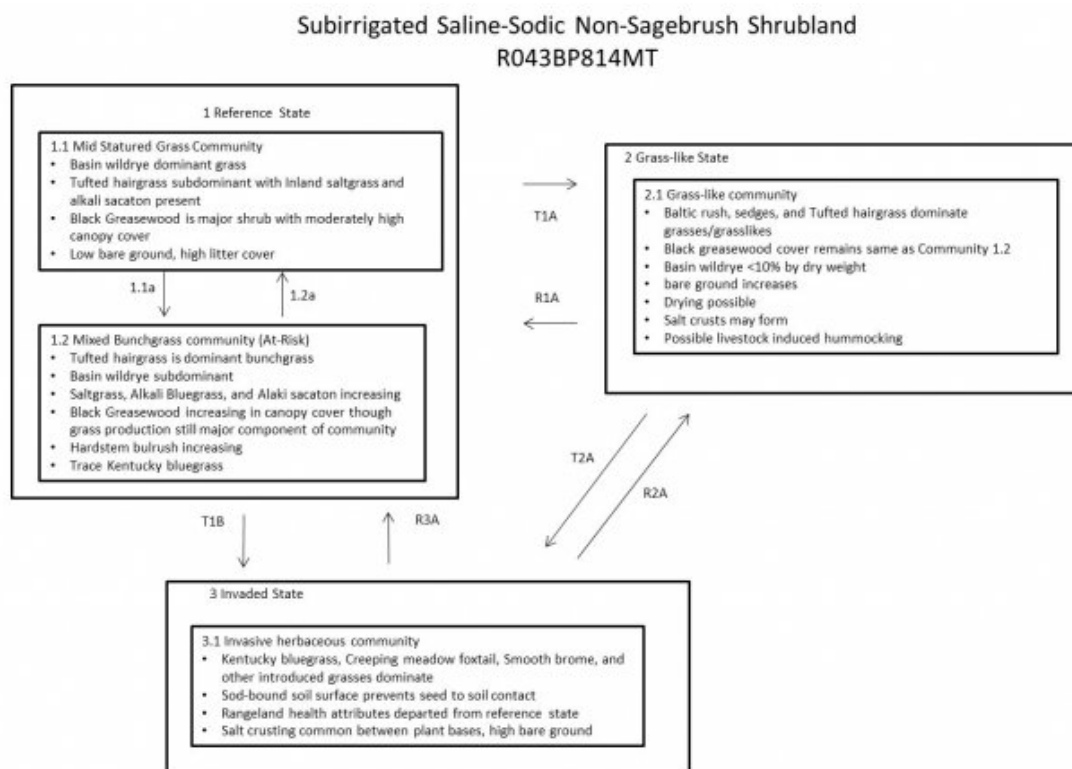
Subirrigated Saline-Sodic Non-Sagebrush Shrubland
R043BP814MT

1 Reference State

1.1 Mid Statured Grass Community
• Basin wildrye dominant grass
• Tufted hairgrass subdominant with Inland saltgrass and alkali sacaton present
• Black Greasewood is major shrub with moderately high canopy cover
• Low bare ground, high litter cover

1.1a

1.2a

1.2 Mixed Bunchgrass community (At-Risk)
• Tufted hairgrass is dominant bunchgrass
• Basin wildrye subdominant
• Saltgrass, Alkali Bluegrass, and Alaki sacaton increasing
• Black Greasewood increasing in canopy cover though grass production still major component of community
• Hardstem bulrush increasing
• Trace Kentucky bluegrass

T1A

R1A

2 Grass-like State

2.1 Grass-like community
• Baltic rush, sedges, and Tufted hairgrass dominate grasses/grasslikes
• Black greasewood cover remains same as Community 1.2
• Basin wildrye <10% by dry weight
• bare ground increases
• Drying possible
• Salt crusts may form
• Possible livestock induced hummocking

T2A

R2A

T1B

R3A

3 Invaded State

3.1 Invasive herbaceous community
• Kentucky bluegrass, Creeping meadow foxtail, Smooth brome, and other introduced grasses dominate
• Sod-bound soil surface prevents seed to soil contact
• Rangeland health attributes departed from reference state
• Salt crusting common between plant bases, high bare ground